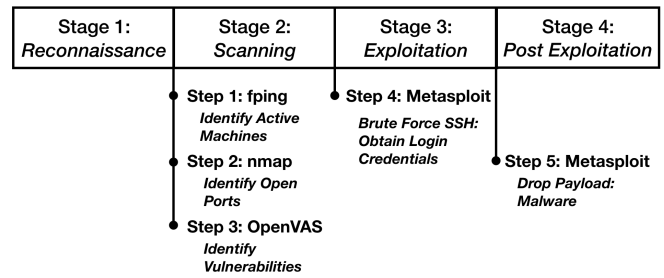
| Stage 1: *Reconnaissance* | Stage 2: *Scanning* | Stage 3: *Exploitation* | Stage 4: *Post Exploitation* |
|---|---|---|---|

Step 1: fping
*Identify Active Machines*

Step 2: nmap
*Identify Open Ports*

Step 3: OpenVAS
*Identify Vulnerabilities*

Step 4: Metasploit
*Brute Force SSH: Obtain Login Credentials*

Step 5: Metasploit
*Drop Payload: Malware*